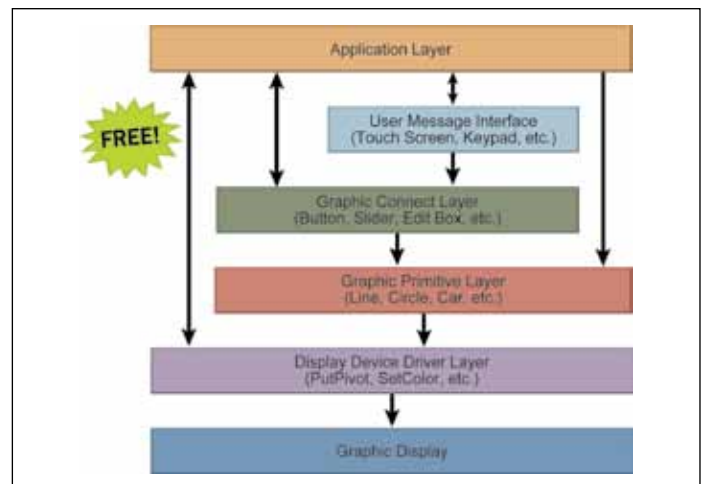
Application Layer

FREE!

User Message Interface
(Touch Screen, Keypad, etc.)

Graphic Connect Layer
(Button, Slider, Edit Box, etc.)

Graphic Primitive Layer
(Line, Circle, Car, etc.)

Display Device Driver Layer
(PutPivot, SetColor, etc.)

Graphic Display